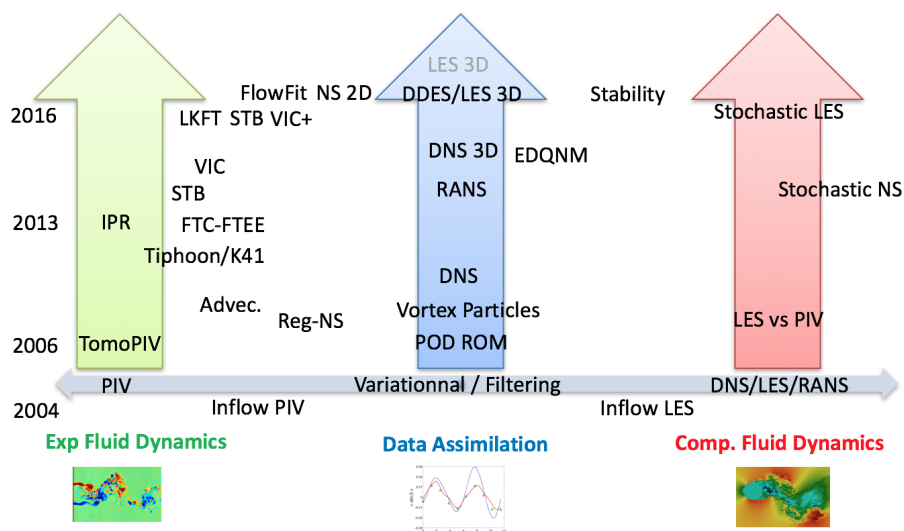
LES 3D

FlowFit NS 2D DDES/LES 3D Stability

2016 LKFT STB VIC+ Stochastic LES

DNS 3D EDQNM

VIC

STB RANS Stochastic NS

2013 IPR FTC-FTEE

Tiphoon/K41

DNS

Advec. Vortex Particles

Reg-NS LES vs PIV

2006 TomoPIV POD ROM

PIV Variationnal / Filtering DNS/LES/RANS

2004 Inflow PIV Inflow LES

Exp Fluid Dynamics

Data Assimilation

Comp. Fluid Dynamics